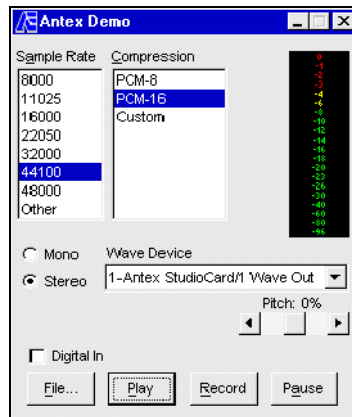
Antex Demo

Sample Rate
8000
11025
16000
22050
32000
44100
48000
Other

Compression
PCM-8
PCM-16
Custom

0
-1
-2
-3
-4
-6
-8
-10
-12
-14
-16
-18
-20
-23
-26
-30
-35
-40
-60
-80
-96

Mono
Stereo
Wave Device
1-Antex StudioCard/1 Wave Out
Pitch: 0%

Digital In

File...
Play
Record
Pause